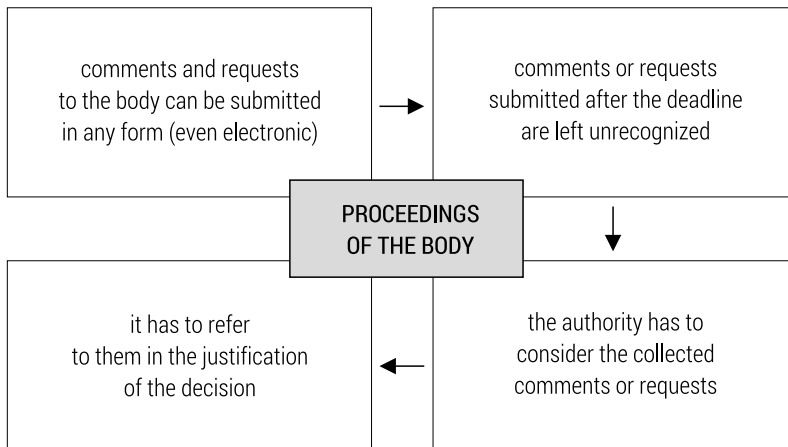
comments and requests to the body can be submitted in any form (even electronic)

comments or requests submitted after the deadline are left unrecognized

PROCEEDINGS OF THE BODY

the authority has to consider the collected comments or requests

it has to refer to them in the justification of the decision